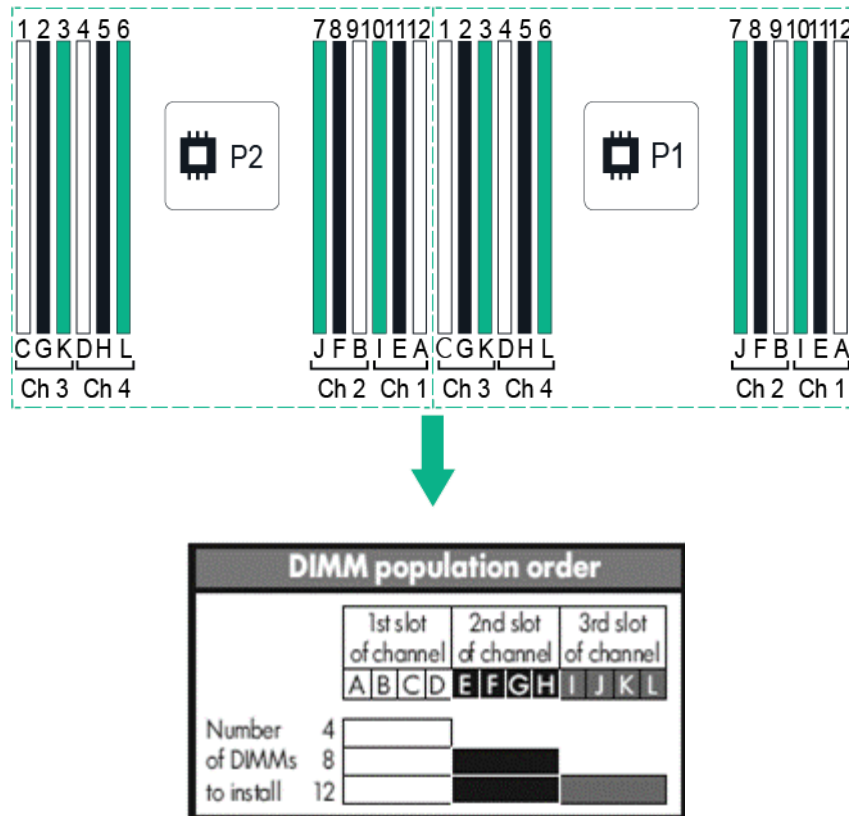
1 2 3 4 5 6

P2

7 8 9 10 11 12

C G K D H L

Ch 3 Ch 4

J F B I E A

Ch 2 Ch 1

1 2 3 4 5 6

P1

7 8 9 10 11 12

C G K D H L

Ch 3 Ch 4

J F B I E A

Ch 2 Ch 1

DIMM population order

| | 1st slot of channel | 2nd slot of channel | 3rd slot of channel |
|---|---|---|---|
| | A B C D | E F G H | I J K L |
| Number 4 | | | |
| of DIMMs 8 | | | |
| to install 12 | | | |